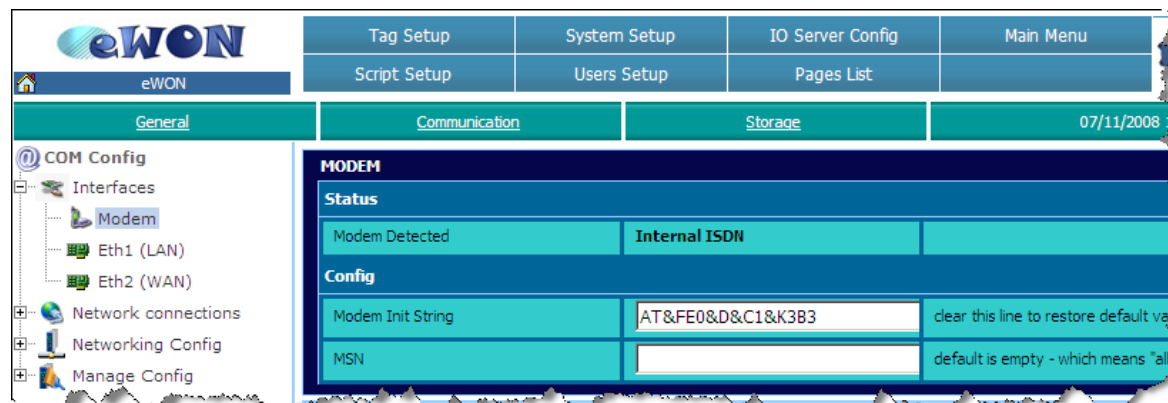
eWON

eWON

| Tag Setup | System Setup | IO Server Config | Main Menu |
|---|---|---|---|
| Script Setup | Users Setup | Pages List | |

General | Communication | Storage | 07/11/2008 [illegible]

COM Config
Interfaces
Modem
Eth1 (LAN)
Eth2 (WAN)
Network connections
Networking Config
Manage Config

MODEM

Status

| Modem Detected | Internal ISDN | |
|---|---|---|

Config

| Modem Init String | AT&FE0&D&C1&K3B3 | clear this line to restore default va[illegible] |
|---|---|---|
| MSN | | default is empty - which means "al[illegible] |